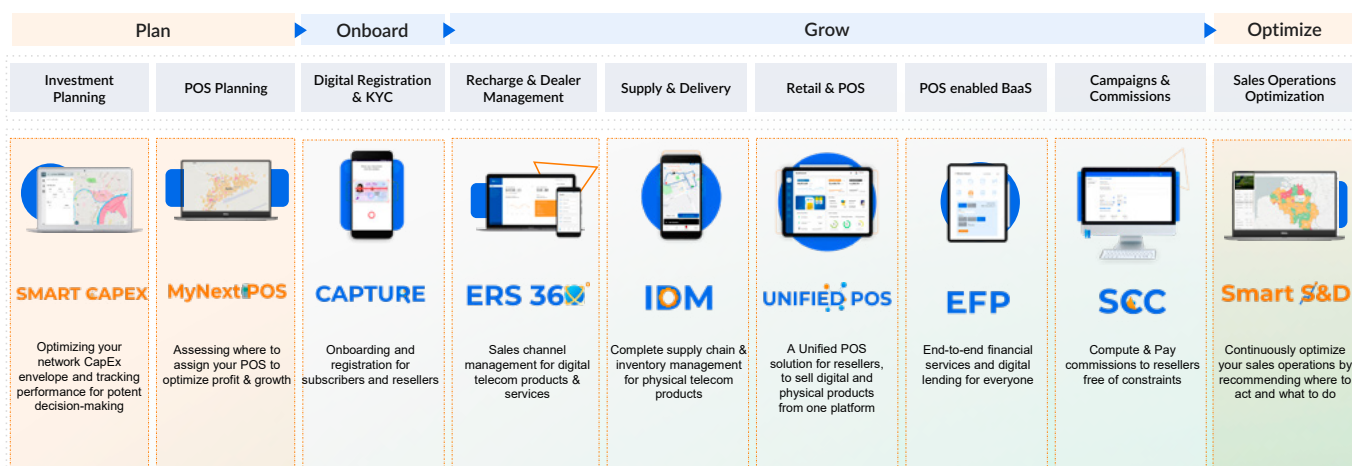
Plan

Onboard

Grow

Optimize

Investment Planning

POS Planning

Digital Registration & KYC

Recharge & Dealer Management

Supply & Delivery

Retail & POS

POS enabled BaaS

Campaigns & Commissions

Sales Operations Optimization

SMART CAPEX

Optimizing your network CapEx envelope and tracking performance for potent decision-making

MyNextPOS

Assessing where to assign your POS to optimize profit & growth

CAPTURE

Onboarding and registration for subscribers and resellers

ERS 360

Sales channel management for digital telecom products & services

IDM

Complete supply chain & inventory management for physical telecom products

UNIFIED POS

A Unified POS solution for resellers, to sell digital and physical products from one platform

EFP

End-to-end financial services and digital lending for everyone

SCC

Compute & Pay commissions to resellers free of constraints

Smart S&D

Continuously optimize your sales operations by recommending where to act and what to do